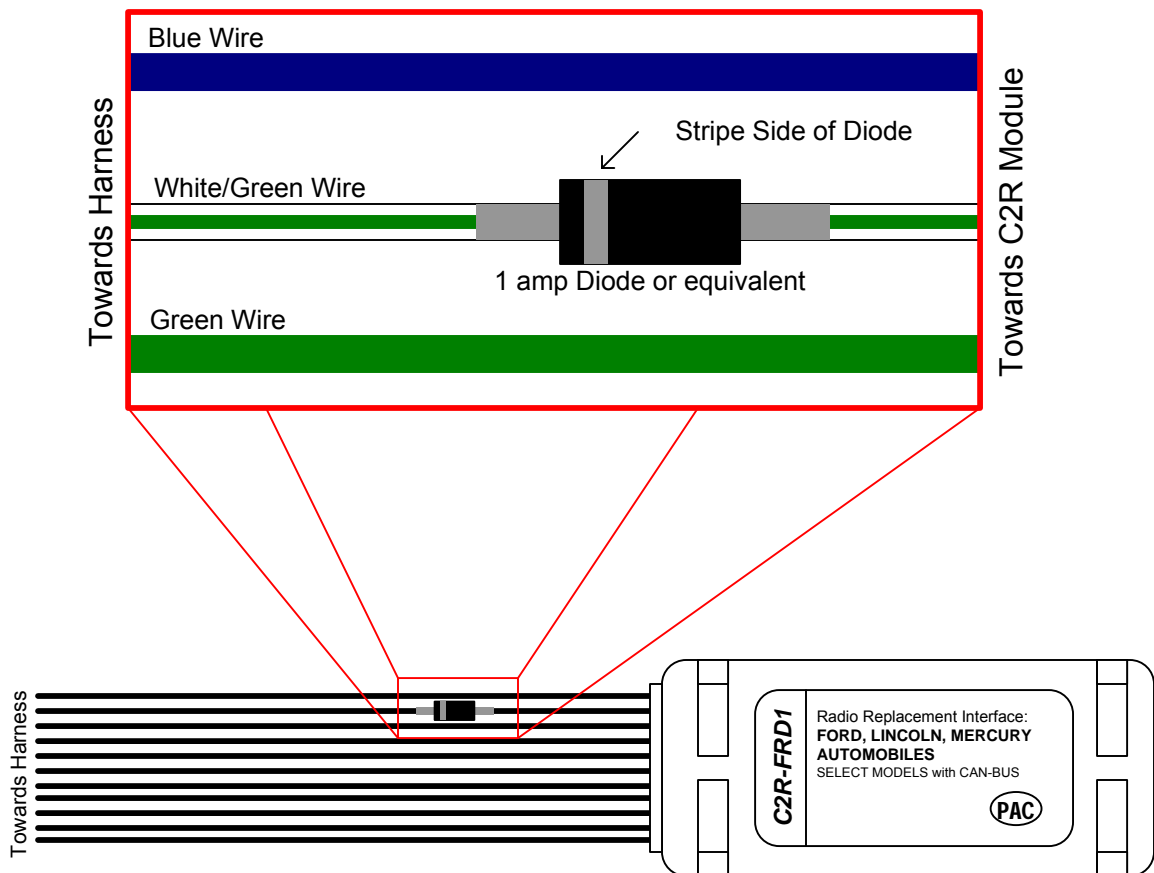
Towards Harness

Blue Wire

Stripe Side of Diode

White/Green Wire

1 amp Diode or equivalent

Green Wire

Towards C2R Module

Towards Harness

C2R-FRD1

Radio Replacement Interface:
FORD, LINCOLN, MERCURY AUTOMOBILES
SELECT MODELS with CAN-BUS

PAC